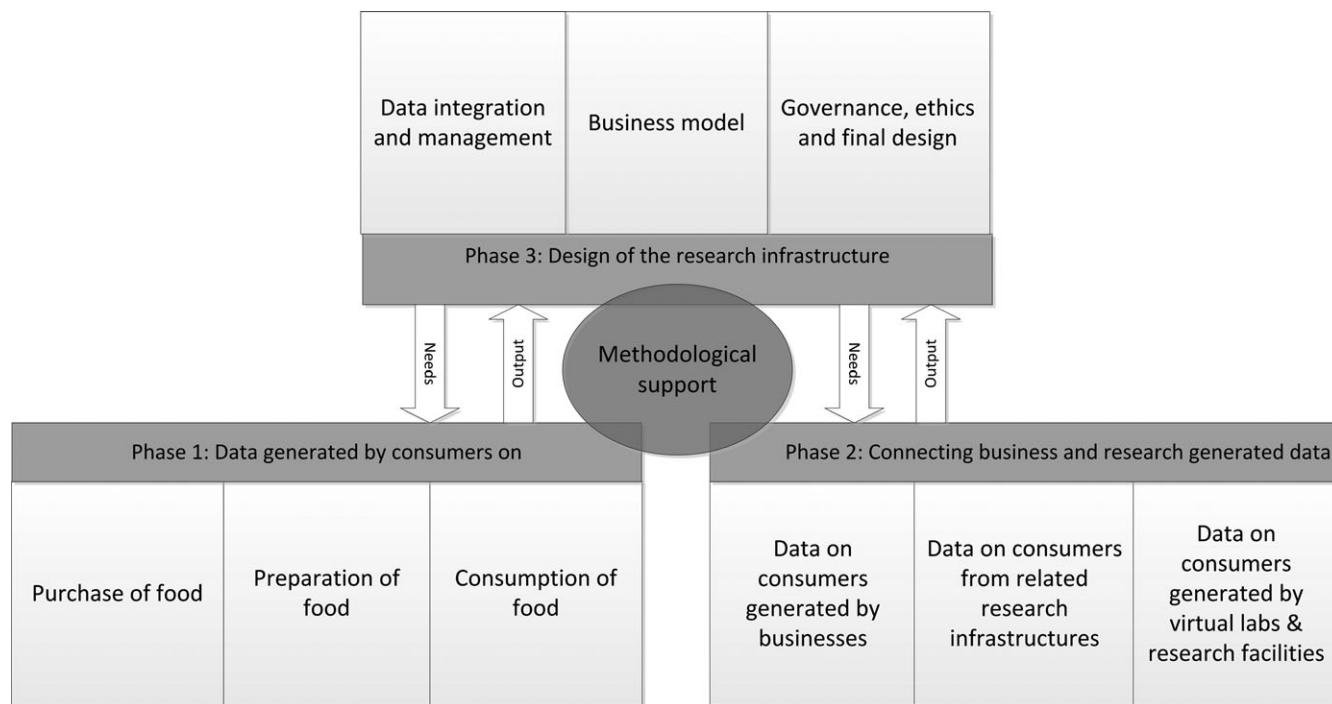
Data integration and management

Business model

Governance, ethics and final design

Phase 3: Design of the research infrastructure

Needs

Output

Methodological support

Needs

Output

Phase 1: Data generated by consumers on

Purchase of food

Preparation of food

Consumption of food

Phase 2: Connecting business and research generated data

Data on consumers generated by businesses

Data on consumers from related research infrastructures

Data on consumers generated by virtual labs & research facilities